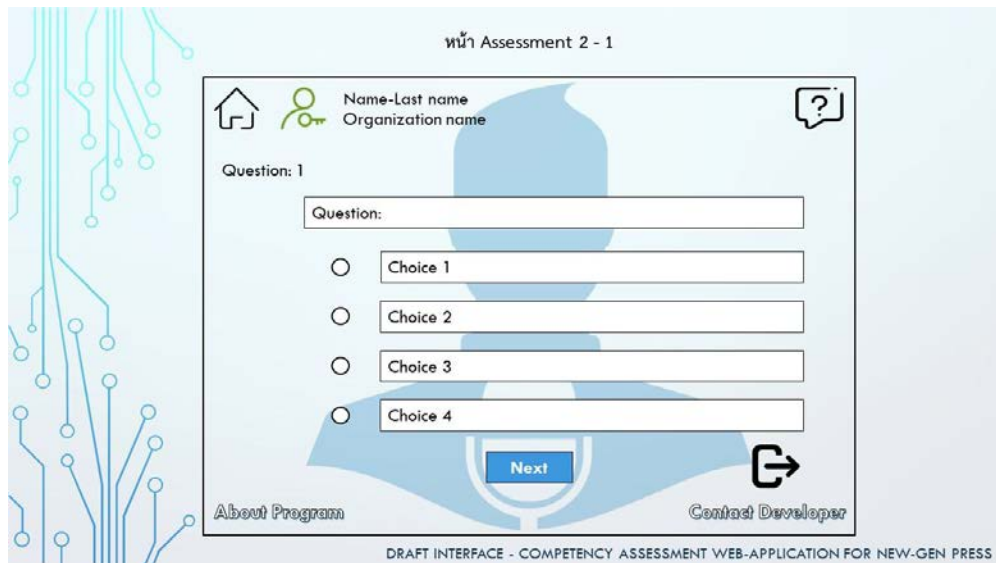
หน้า Assessment 2 - 1

Name-Last name
Organization name

?

Question: 1

Question:

Choice 1

Choice 2

Choice 3

Choice 4

Next

About Program

Contact Developer

DRAFT INTERFACE - COMPETENCY ASSESSMENT WEB-APPLICATION FOR NEW-GEN PRESS